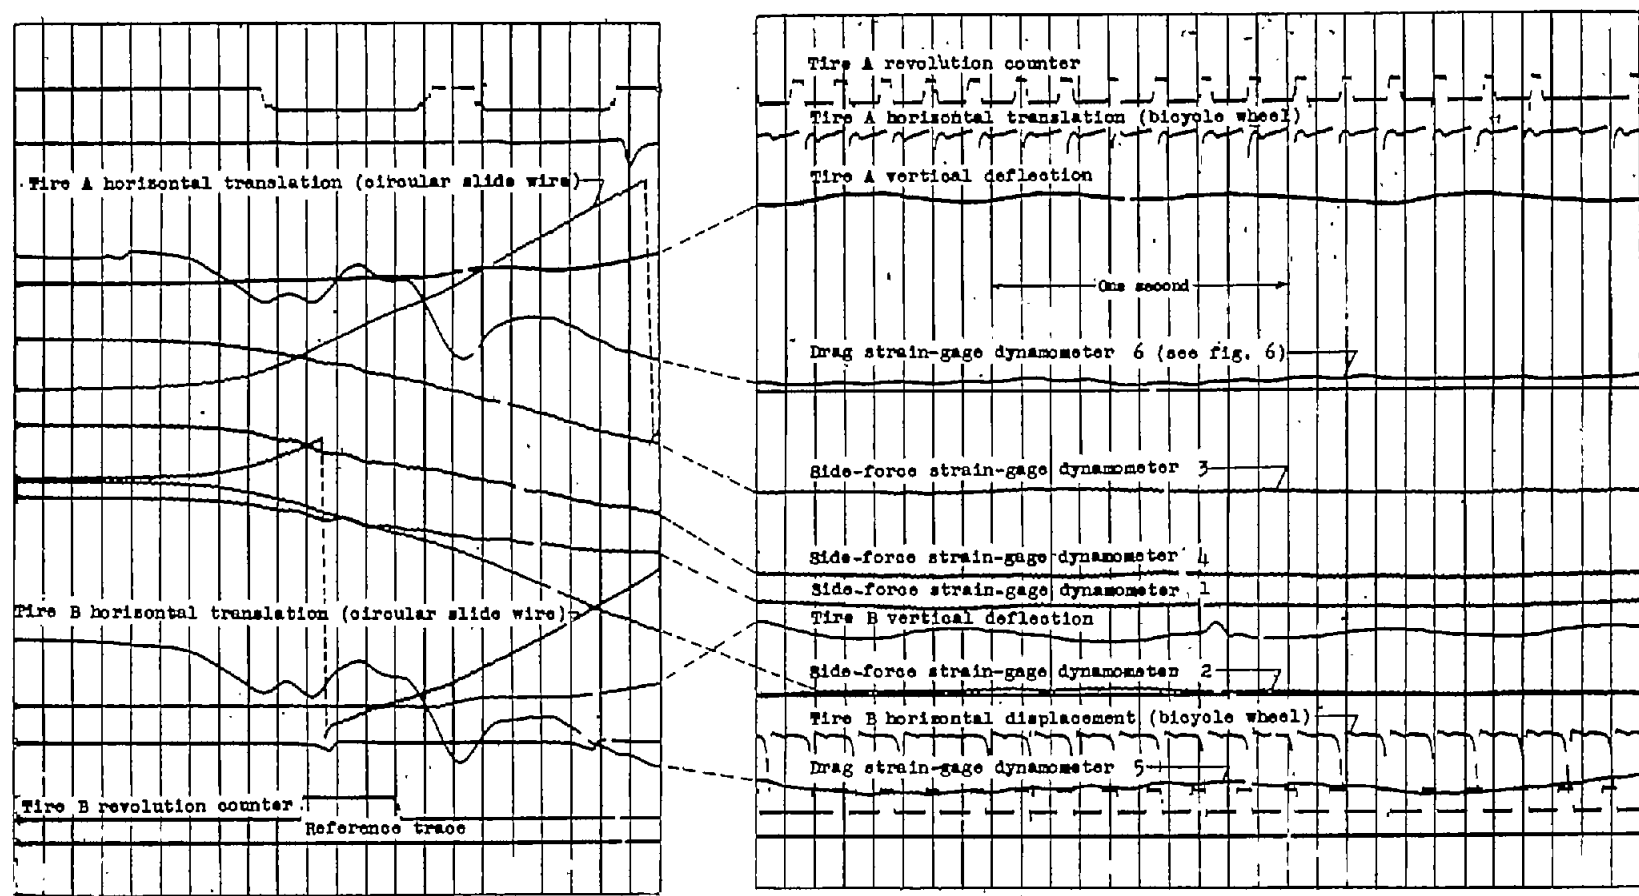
Tire A horizontal translation (circular slide wire)

Tire B horizontal translation (circular slide wire)

Tire B revolution counter

Reference trace

Tire A revolution counter

Tire A horizontal translation (bicycle wheel)

Tire A vertical deflection

One second

Drag strain-gage dynamometer 6 (see fig. 6)

Side-force strain-gage dynamometer 3

Side-force strain-gage dynamometer 4

Side-force strain-gage dynamometer 1

Tire B vertical deflection

Side-force strain-gage dynamometer 2

Tire B horizontal displacement (bicycle wheel)

Drag strain-gage dynamometer 5